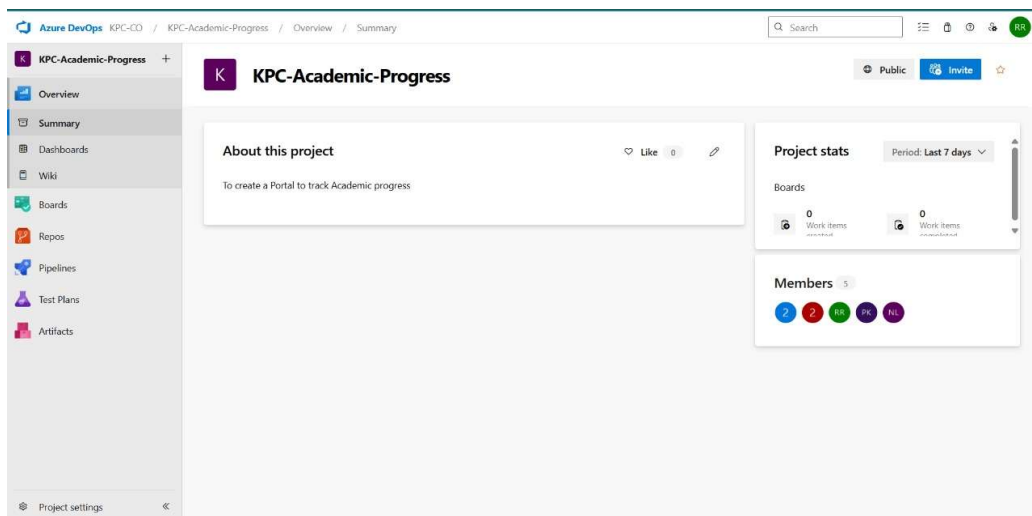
Azure DevOps KPC-CO / KPC-Academic-Progress / Overview / Summary

Search

RR

K KPC-Academic-Progress +

Overview

Summary

Dashboards

Wiki

Boards

Repos

Pipelines

Test Plans

Artifacts

Project settings «

K KPC-Academic-Progress

Public Invite

About this project

Like 0

To create a Portal to track Academic progress

Project stats

Period: Last 7 days

Boards

0 Work items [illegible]

0 Work items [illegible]

Members 5

2 2 RR PK NL